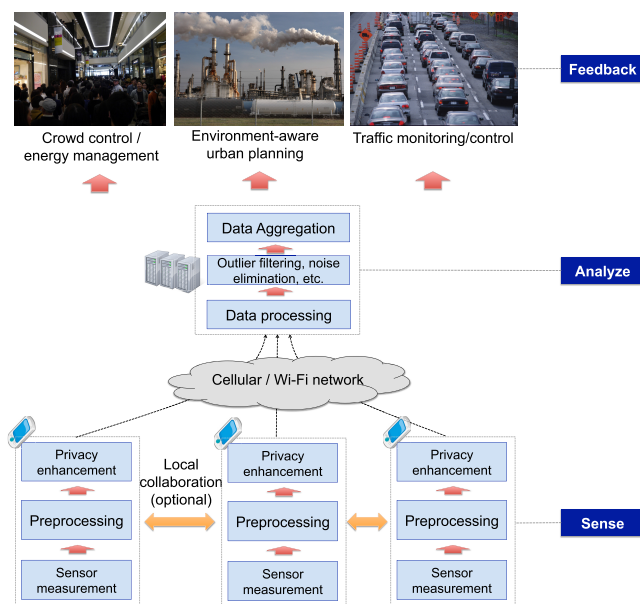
Feedback

Crowd control / energy management

Environment-aware urban planning

Traffic monitoring/control

Data Aggregation

Outlier filtering, noise elimination, etc.

Data processing

Analyze

Cellular / Wi-Fi network

Privacy enhancement

Preprocessing

Sensor measurement

Local collaboration (optional)

Privacy enhancement

Preprocessing

Sensor measurement

Privacy enhancement

Preprocessing

Sensor measurement

Sense